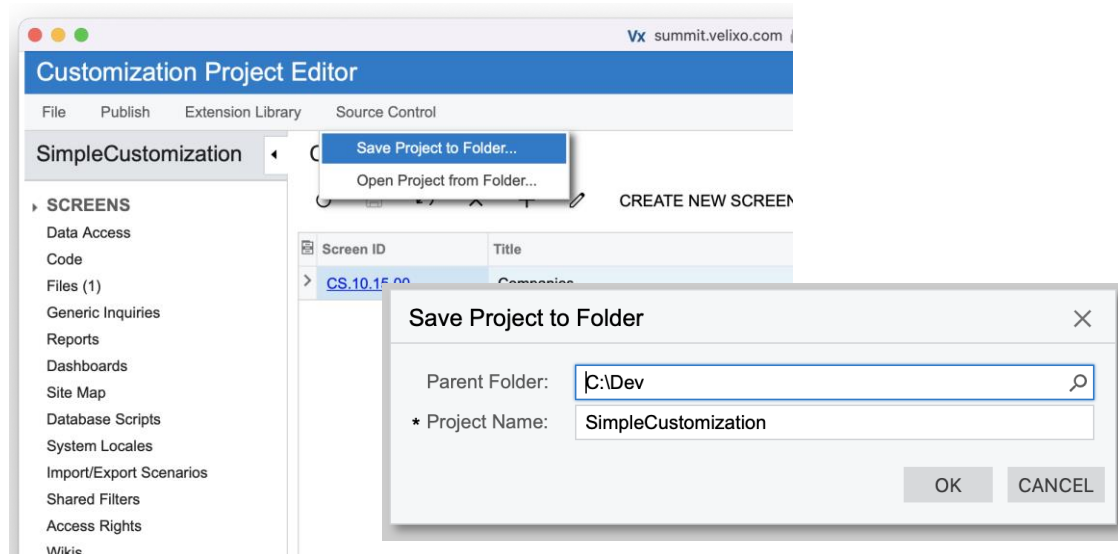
Vx summit.velixo.com

Customization Project Editor

File Publish Extension Library Source Control

SimpleCustomization

Save Project to Folder...
Open Project from Folder...

CREATE NEW SCREEN

SCREENS
Data Access
Code
Files (1)
Generic Inquiries
Reports
Dashboards
Site Map
Database Scripts
System Locales
Import/Export Scenarios
Shared Filters
Access Rights
Wikis

| Screen ID | Title |
|---|---|
| CS.10.15.00 | Companies |

Save Project to Folder

Parent Folder: C:\Dev
* Project Name: SimpleCustomization

OK CANCEL